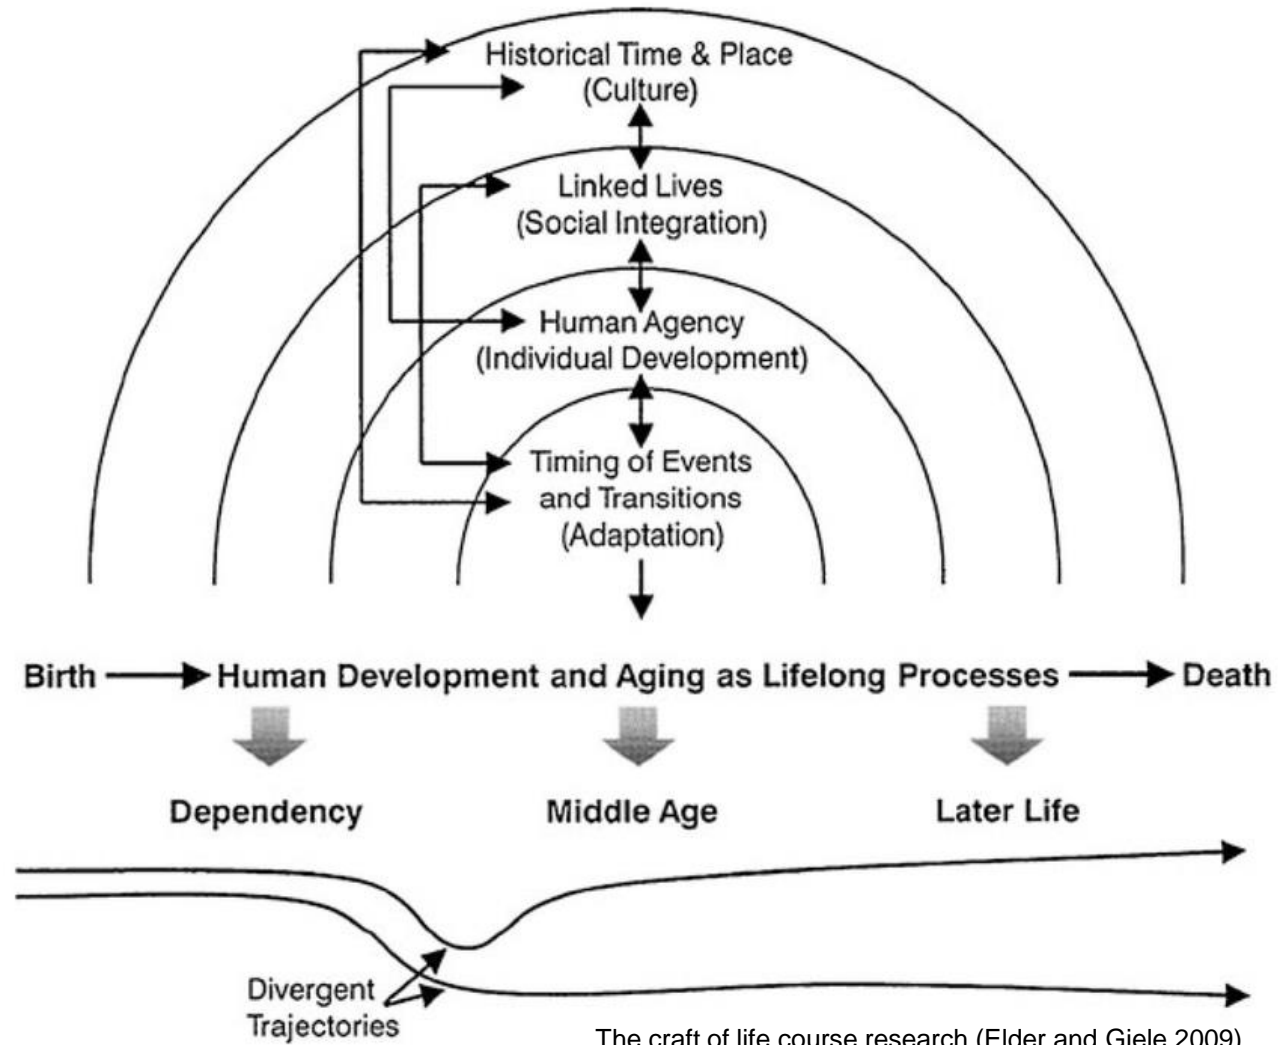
Historical Time & Place
(Culture)

Linked Lives
(Social Integration)

Human Agency
(Individual Development)

Timing of Events
and Transitions
(Adaptation)

Birth → Human Development and Aging as Lifelong Processes → Death

Dependency

Middle Age

Later Life

Divergent
Trajectories

The craft of life course research (Elder and Giele 2009)